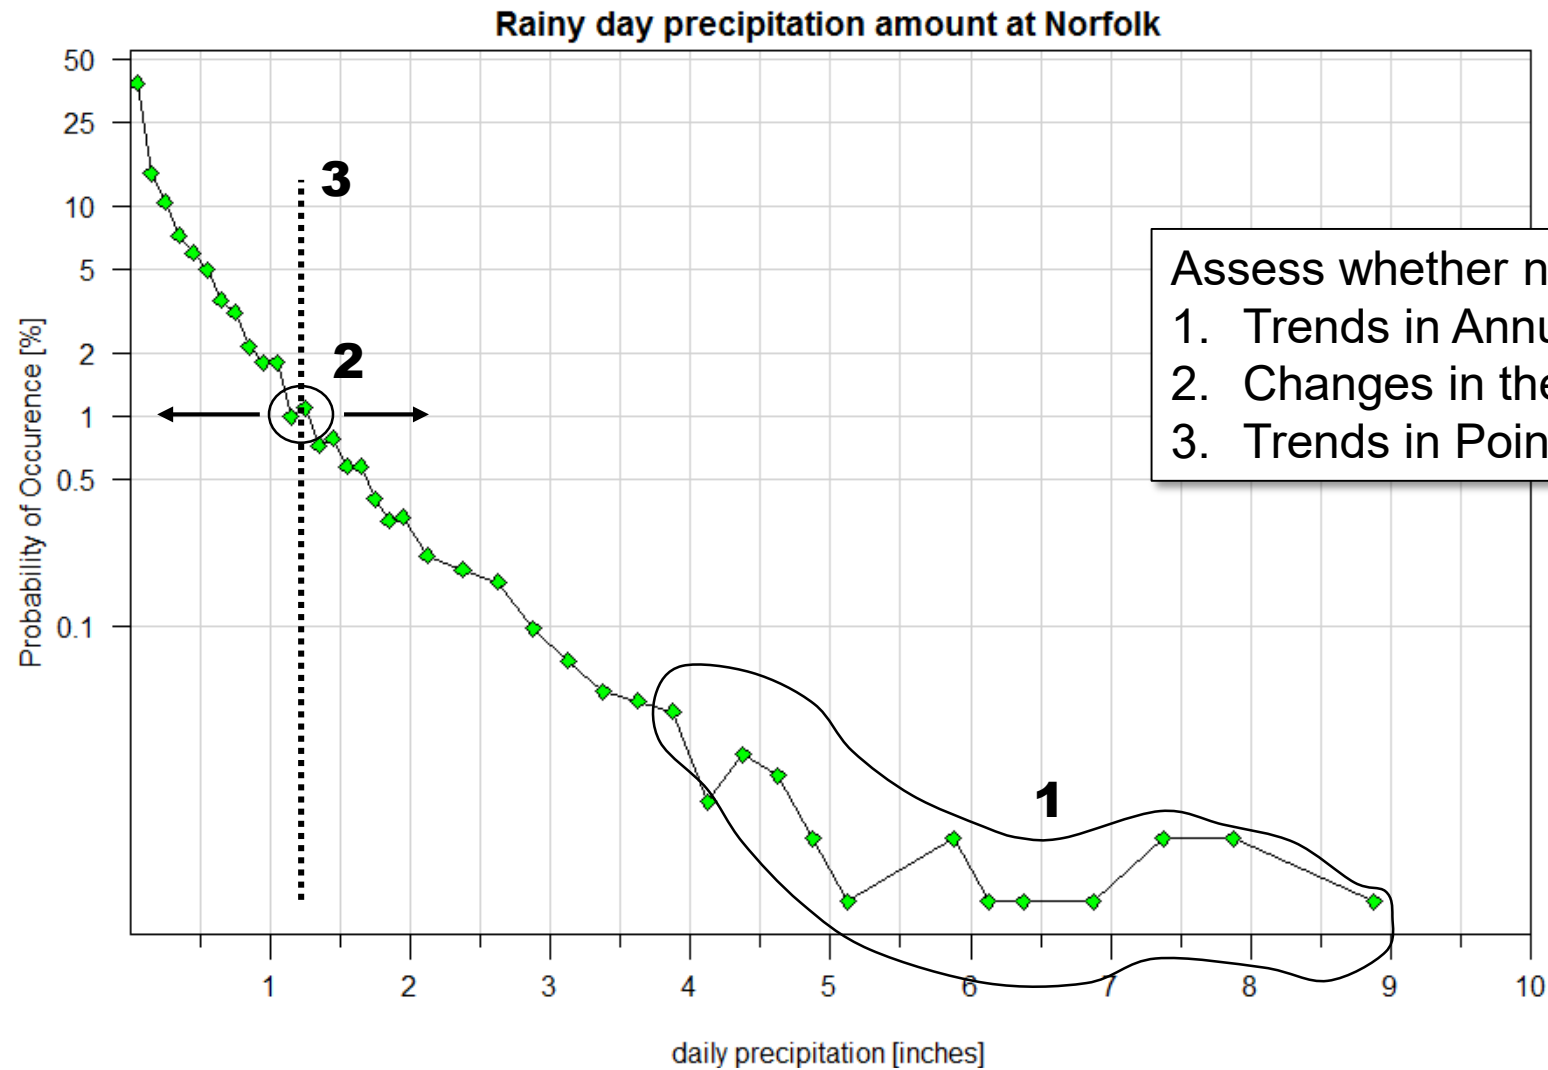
Rainy day precipitation amount at Norfolk

50
25
10
5
2
1
0.5
0.1

Probability of Occurence [%]

3
2
1

Assess whether n
1. Trends in Annu
2. Changes in the
3. Trends in Poin

1 2 3 4 5 6 7 8 9 10

daily precipitation [inches]